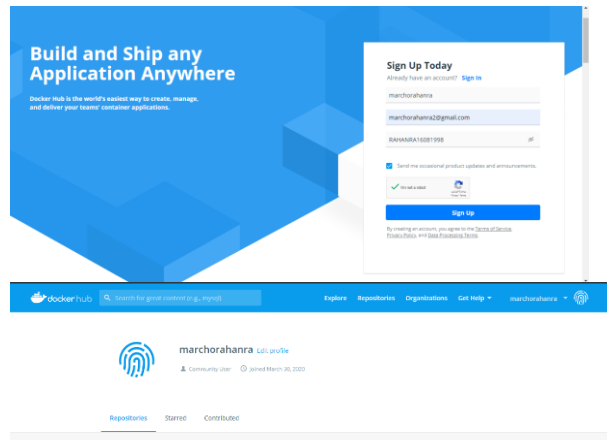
Build and Ship any Application Anywhere

Docker Hub is the world's easiest way to create, manage, and deliver your teams' container applications.

Sign Up Today

Already have an account? Sign In

marchorahanra

marchorahanra2@gmail.com

RAHANRA16081998

Send me occasional product updates and announcements.

I'm not a robot

reCAPTCHA
Privacy - Terms

Sign Up

By creating an account, you agree to the Terms of Service, Privacy Policy, and Data Processing Terms.

docker hub

Search for great content (e.g., mysql)

Explore Repositories Organizations Get Help ▾ marchorahanra ▾

marchorahanra Edit profile

Community User Joined March 30, 2020

Repositories Starred Contributed